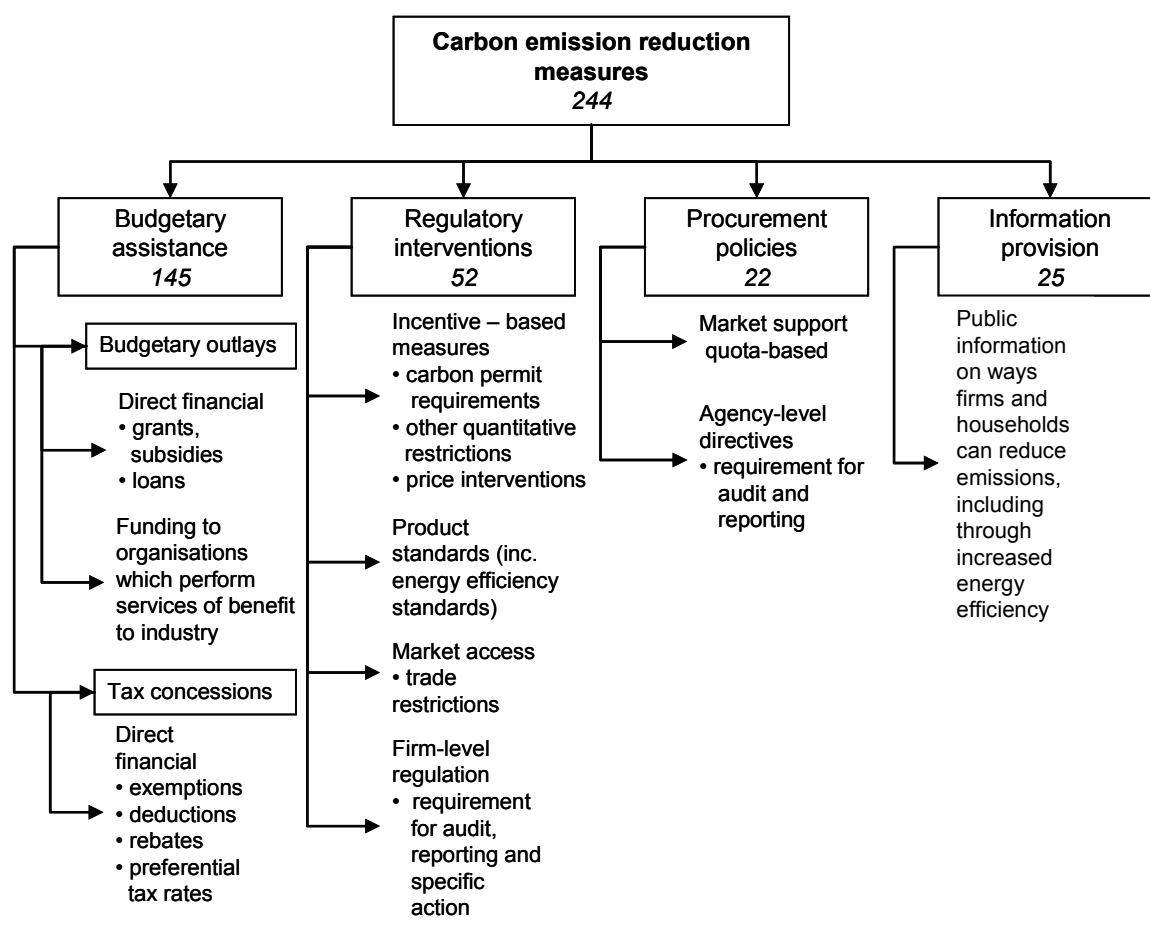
**Carbon emission reduction measures**
*244*

Budgetary assistance
*145*

Budgetary outlays

Direct financial
• grants, subsidies
• loans

Funding to organisations which perform services of benefit to industry

Tax concessions

Direct financial
• exemptions
• deductions
• rebates
• preferential tax rates

Regulatory interventions
*52*

Incentive – based measures
• carbon permit requirements
• other quantitative restrictions
• price interventions

Product standards (inc. energy efficiency standards)

Market access
• trade restrictions

Firm-level regulation
• requirement for audit, reporting and specific action

Procurement policies
*22*

Market support quota-based

Agency-level directives
• requirement for audit and reporting

Information provision
*25*

Public information on ways firms and households can reduce emissions, including through increased energy efficiency